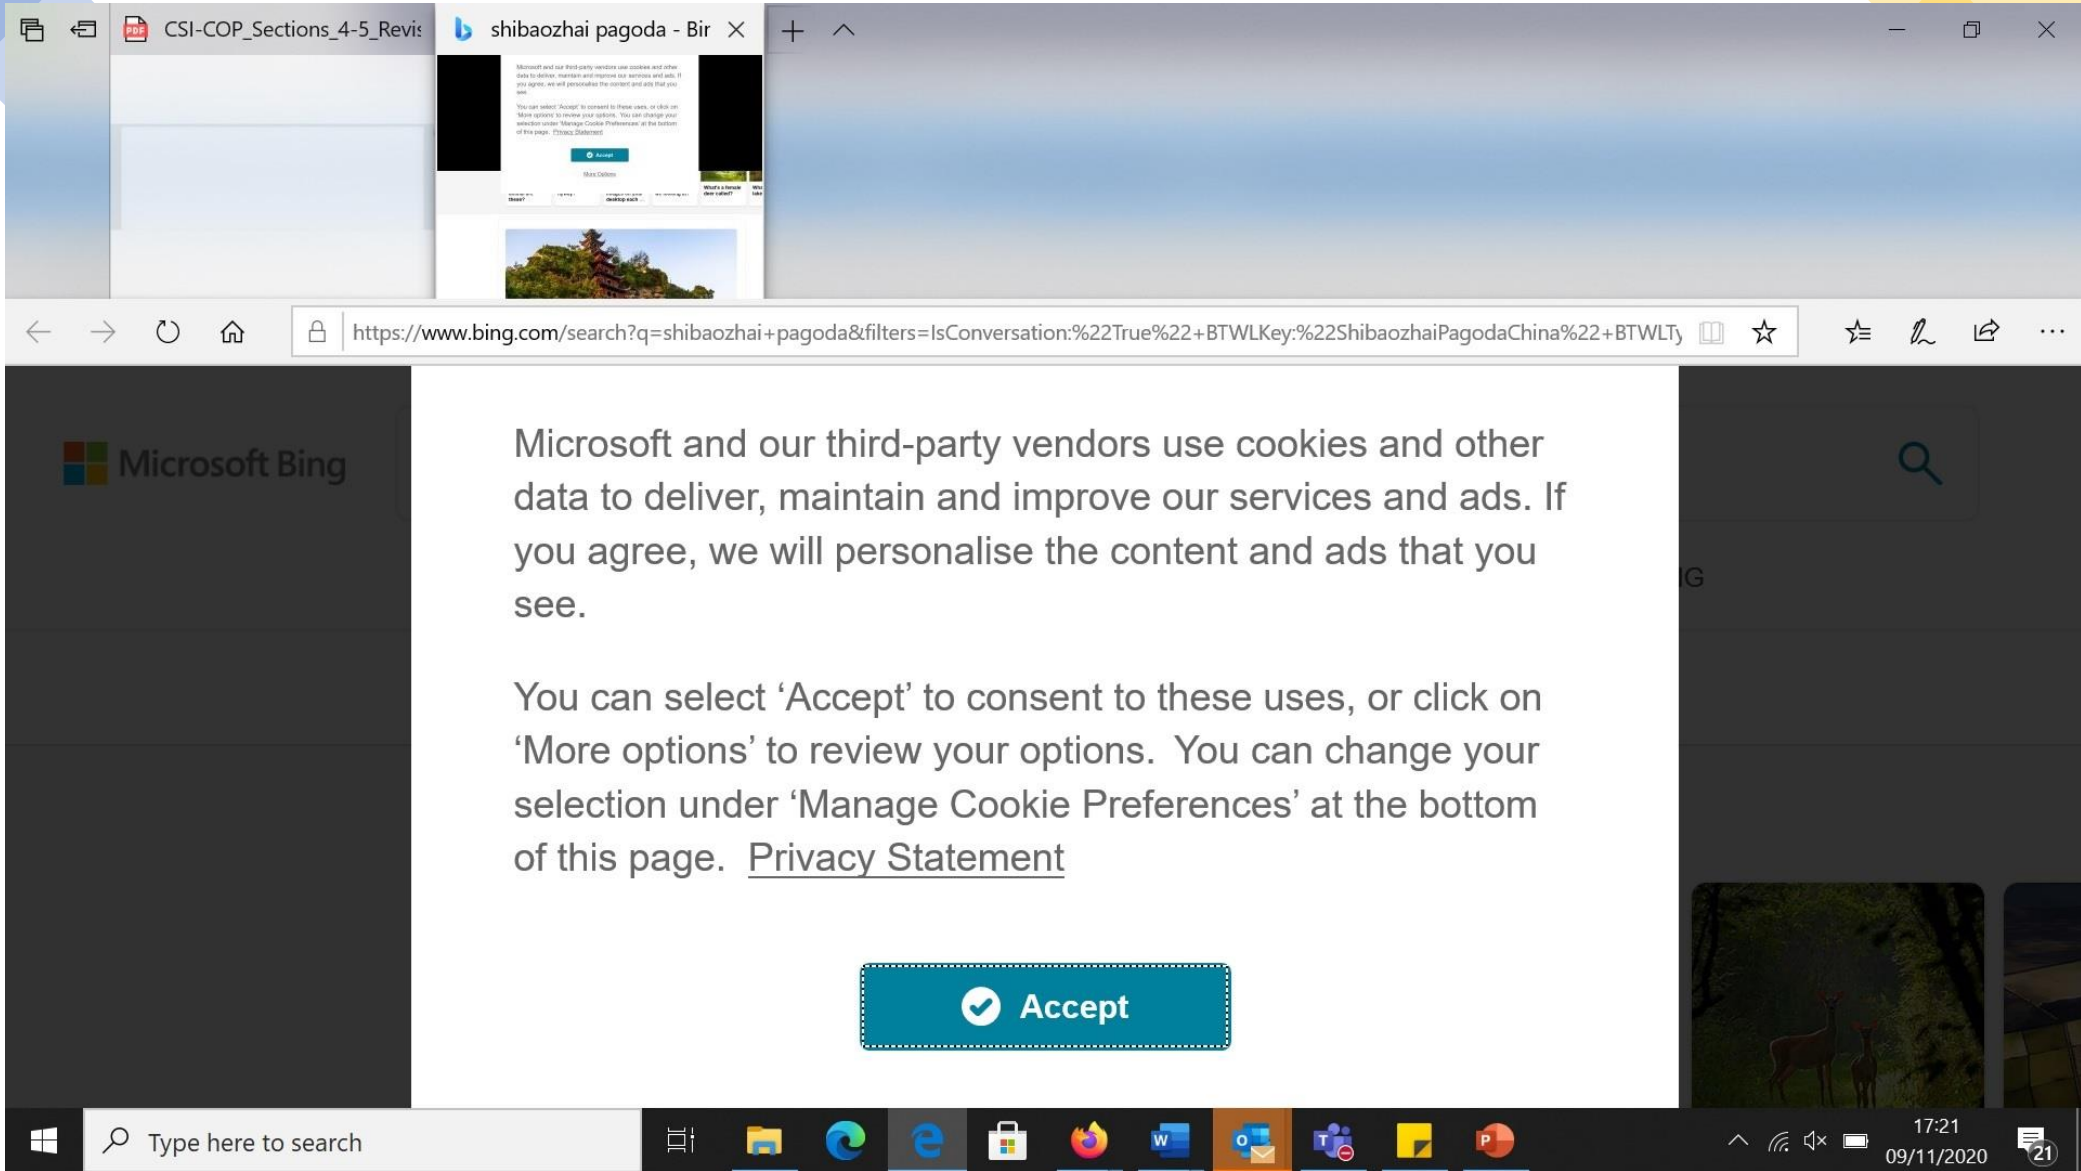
CSI-COP_Sections_4-5_Revis

shibaozhai pagoda - Bir

https://www.bing.com/search?q=shibaozhai+pagoda&filters=IsConversation:%22True%22+BTWLKey:%22ShibaozhaiPagodaChina%22+BTWLTy

Microsoft Bing

IG

Microsoft and our third-party vendors use cookies and other data to deliver, maintain and improve our services and ads. If you agree, we will personalise the content and ads that you see.

You can select 'Accept' to consent to these uses, or click on 'More options' to review your options. You can change your selection under 'Manage Cookie Preferences' at the bottom of this page. Privacy Statement

Accept

Type here to search

17:21
09/11/2020

21